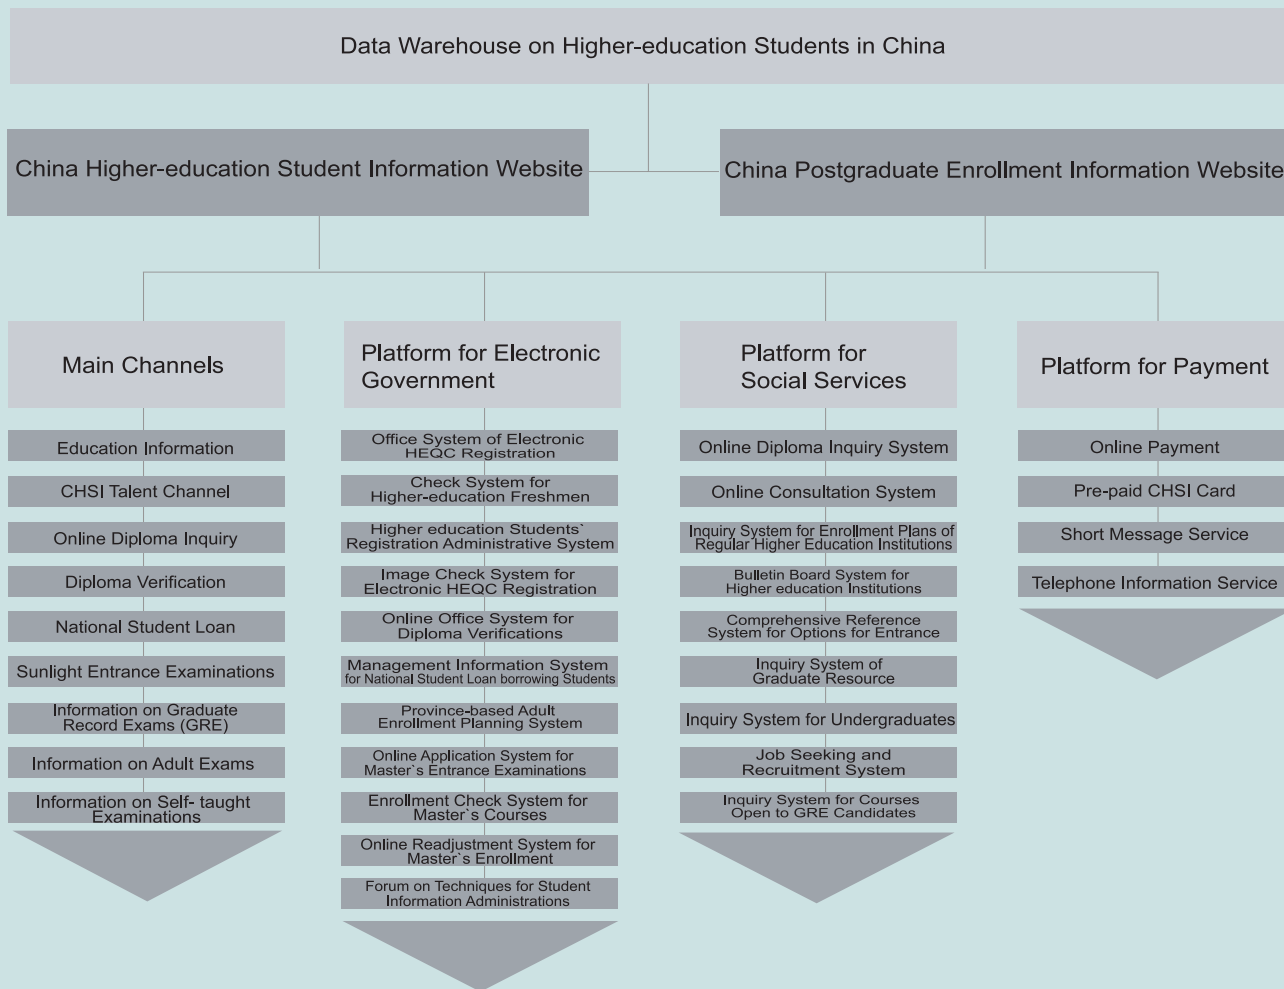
Data Warehouse on Higher-education Students in China

China Higher-education Student Information Website

China Postgraduate Enrollment Information Website

Main Channels

Education Information

CHSI Talent Channel

Online Diploma Inquiry

Diploma Verification

National Student Loan

Sunlight Entrance Examinations

Information on Graduate Record Exams (GRE)

Information on Adult Exams

Information on Self- taught Examinations

Platform for Electronic Government

Office System of Electronic HEQC Registration

Check System for Higher-education Freshmen

Higher education Students` Registration Administrative System

Image Check System for Electronic HEQC Registration

Online Office System for Diploma Verifications

Management Information System for National Student Loan borrowing Students

Province-based Adult Enrollment Planning System

Online Application System for Master`s Entrance Examinations

Enrollment Check System for Master`s Courses

Online Readjustment System for Master`s Enrollment

Forum on Techniques for Student Information Administrations

Platform for Social Services

Online Diploma Inquiry System

Online Consultation System

Inquiry System for Enrollment Plans of Regular Higher Education Institutions

Bulletin Board System for Higher education Institutions

Comprehensive Reference System for Options for Entrance

Inquiry System of Graduate Resource

Inquiry System for Undergraduates

Job Seeking and Recruitment System

Inquiry System for Courses Open to GRE Candidates

Platform for Payment

Online Payment

Pre-paid CHSI Card

Short Message Service

Telephone Information Service